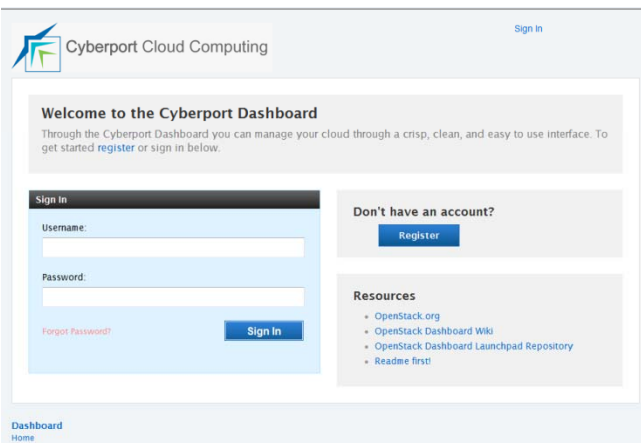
Cyberport Cloud Computing

Sign In

Welcome to the Cyberport Dashboard

Through the Cyberport Dashboard you can manage your cloud through a crisp, clean, and easy to use interface. To get started register or sign in below.

Sign In

Username:

Password:

Forgot Password?

Sign In

Don't have an account?

Register

Resources

- OpenStack.org
- OpenStack Dashboard Wiki
- OpenStack Dashboard Launchpad Repository
- Readme first!

Dashboard
Home